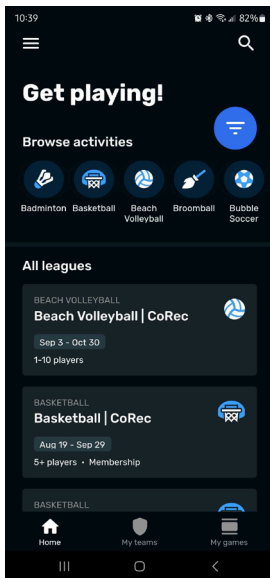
10:39 82%

Get playing!

Browse activities

Badminton Basketball Beach Volleyball Broomball Bubble Soccer

All leagues

BEACH VOLLEYBALL
Beach Volleyball | CoRec
Sep 3 - Oct 30
1-10 players

BASKETBALL
Basketball | CoRec
Aug 19 - Sep 29
5+ players • Membership

BASKETBALL

Home My teams My games